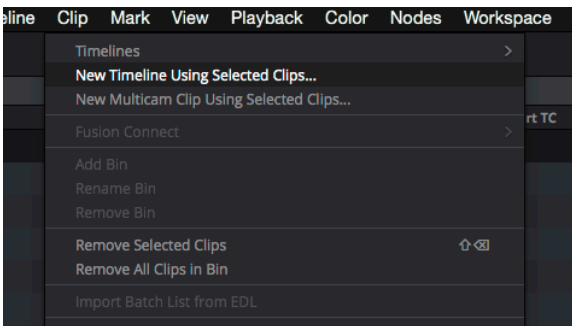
eline Clip Mark View Playback Color Nodes Workspace

Timelines >
New Timeline Using Selected Clips...
New Multicam Clip Using Selected Clips...
Fusion Connect >
Add Bin
Rename Bin
Remove Bin
Remove Selected Clips ⇧⌫
Remove All Clips in Bin
Import Batch List from EDL

rt TC